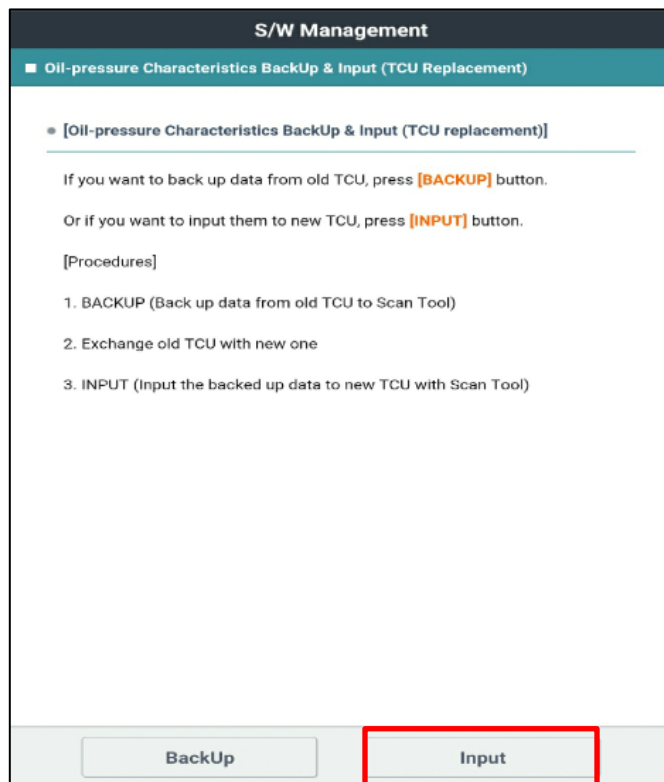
S/W Management

■ Oil-pressure Characteristics BackUp & Input (TCU Replacement)

• [Oil-pressure Characteristics BackUp & Input (TCU replacement)]

If you want to back up data from old TCU, press [BACKUP] button.

Or if you want to input them to new TCU, press [INPUT] button.

[Procedures]

1. BACKUP (Back up data from old TCU to Scan Tool)

2. Exchange old TCU with new one

3. INPUT (Input the backed up data to new TCU with Scan Tool)

BackUp

Input